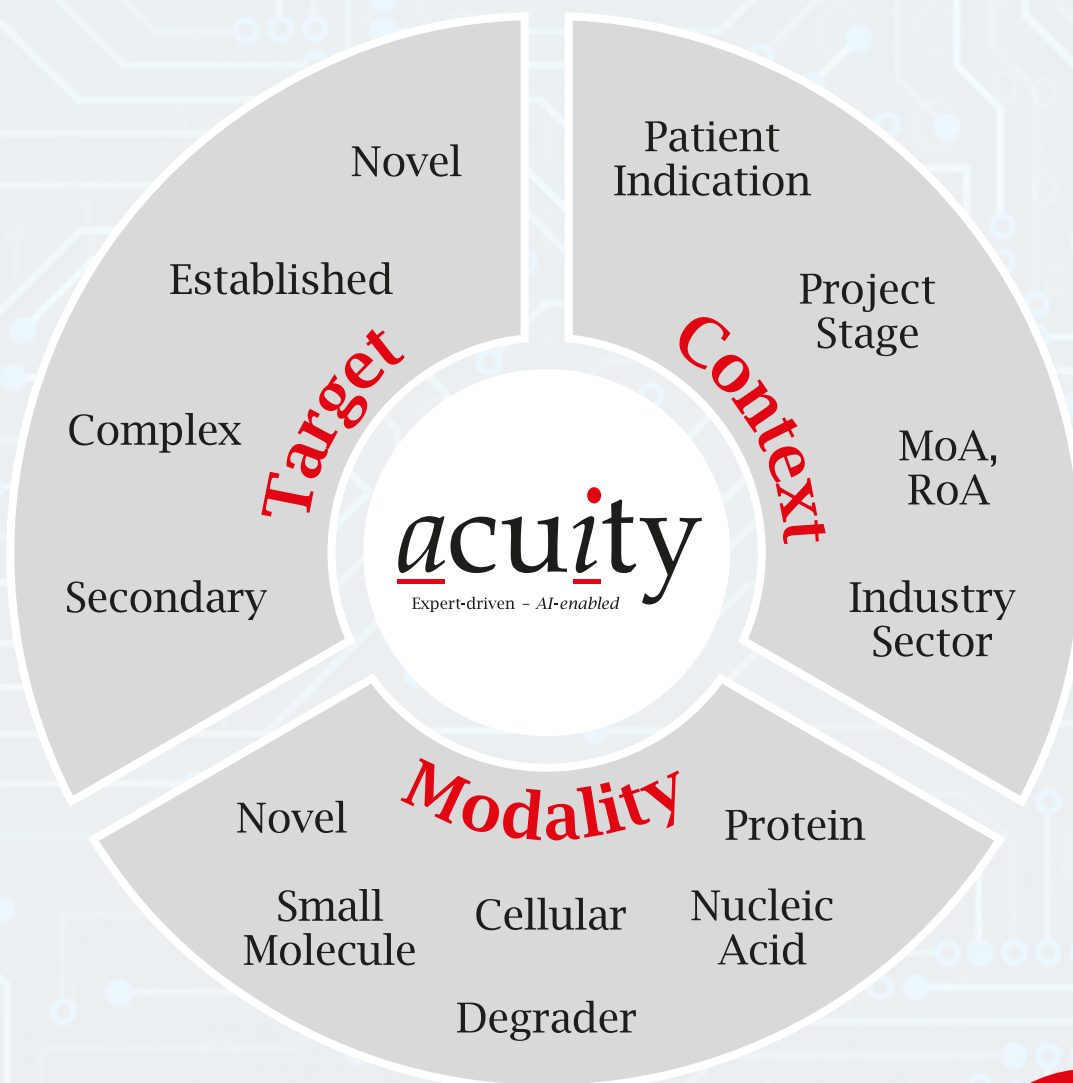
Target

Novel

Established

Complex

Secondary

Context

Patient Indication

Project Stage

MoA, RoA

Industry Sector

acuity
Expert-driven – AI-enabled

Modality

Novel

Protein

Small Molecule

Cellular

Nucleic Acid

Degrader